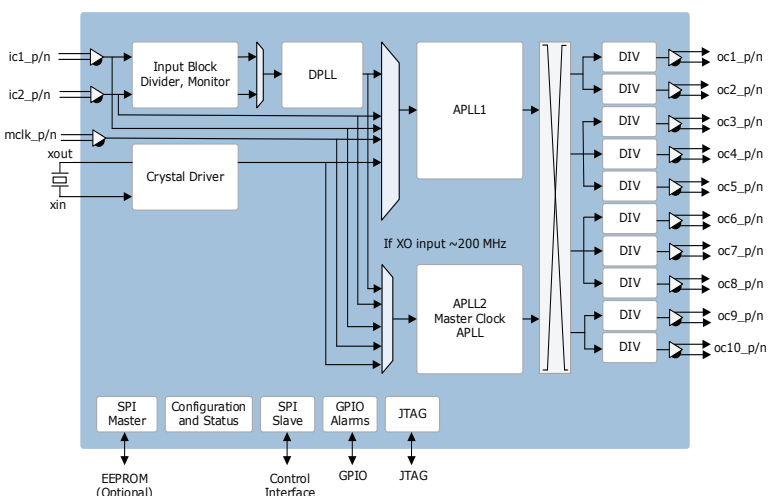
ic1_p/n
ic2_p/n
mclk_p/n
xout
xin

Input Block Divider, Monitor
DPLL
APLL1
Crystal Driver
If XO input ~200 MHz
APLL2 Master Clock APLL

DIV oc1_p/n
DIV oc2_p/n
DIV oc3_p/n
DIV oc4_p/n
DIV oc5_p/n
DIV oc6_p/n
DIV oc7_p/n
DIV oc8_p/n
DIV oc9_p/n
DIV oc10_p/n

SPI Master
Configuration and Status
SPI Slave
GPIO Alarms
JTAG

EEPROM (Optional)
Control Interface
GPIO
JTAG